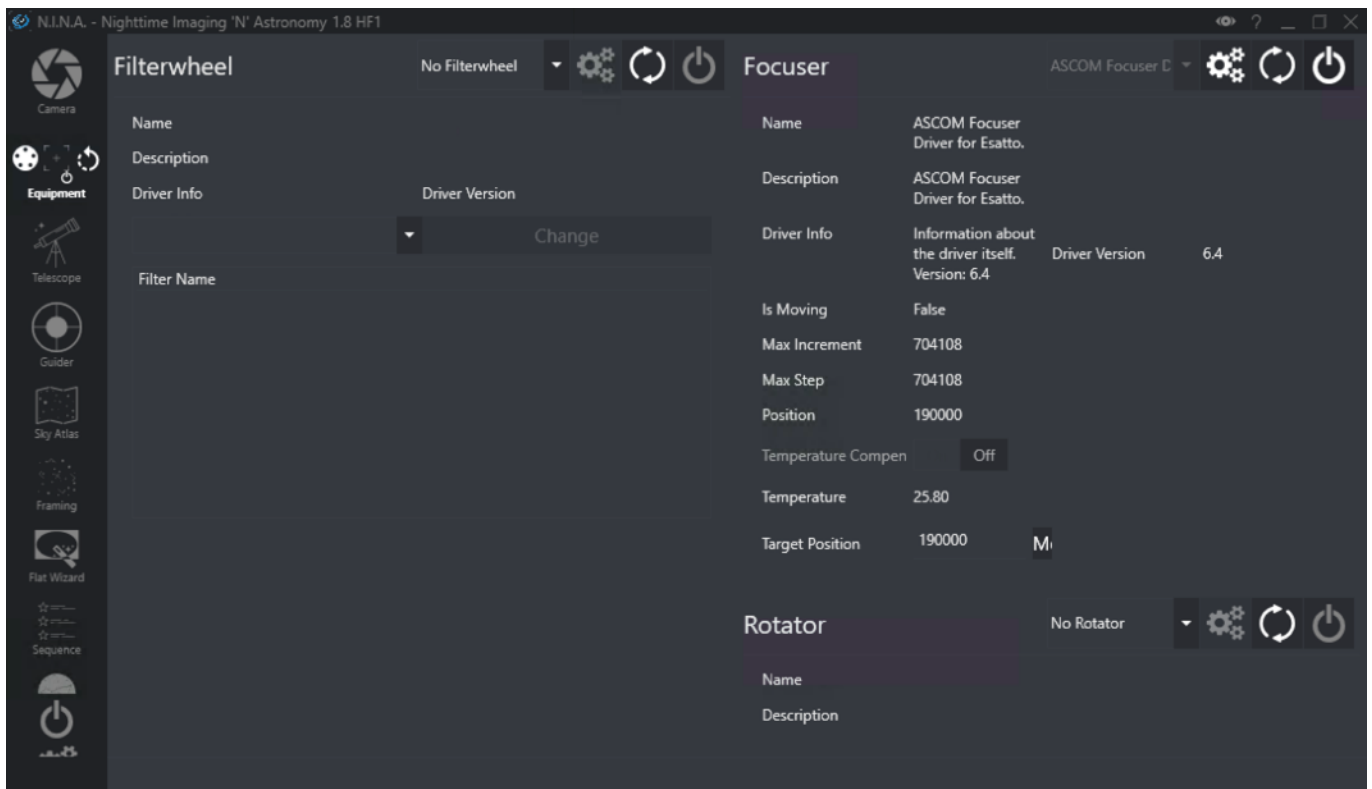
N.I.N.A. - Nighttime Imaging 'N' Astronomy 1.8 HF1

? _ □ X

Camera

Equipment

Telescope

Guider

Sky Atlas

Framing

Flat Wizard

Sequence

Filterwheel

No Filterwheel

Name

Description

Driver Info

Driver Version

Change

Filter Name

Focuser

ASCOM Focuser D

| | | | |
|---|---|---|---|
| Name | ASCOM Focuser Driver for Esatto. | | |
| Description | ASCOM Focuser Driver for Esatto. | | |
| Driver Info | Information about the driver itself. Version: 6.4 | Driver Version | 6.4 |
| Is Moving | False | | |
| Max Increment | 704108 | | |
| Max Step | 704108 | | |
| Position | 190000 | | |
| Temperature Compen | Off | | |
| Temperature | 25.80 | | |
| Target Position | 190000 | M | |

Rotator

No Rotator

Name

Description